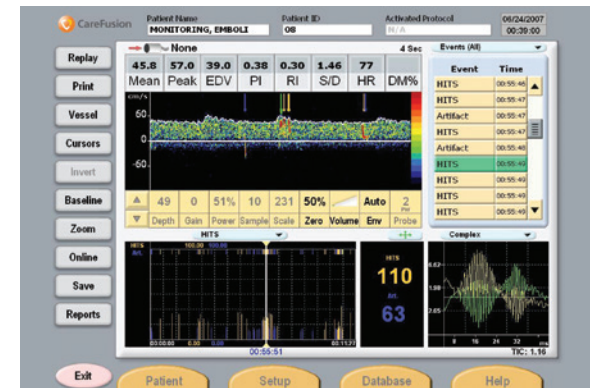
CareFusion

Patient Name
MONITORING, EMBOLI

Patient ID
08

Activated Protocol
N/A

06/24/2007
00:39:00

Replay

Print

Vessel

Cursors

Invert

Baseline

Zoom

Online

Save

Reports

Exit

None

4 Sec

Events (All)

| 45.8 | 57.0 | 39.0 | 0.38 | 0.30 | 1.46 | 77 | |
|---|---|---|---|---|---|---|---|
| Mean | Peak | EDV | PI | RI | S/D | HR | DM% |

cm/s
60
0
-60

| Event | Time |
|---|---|
| HITS | 00:55:46 |
| HITS | 00:55:47 |
| Artifact | 00:55:47 |
| HITS | 00:55:47 |
| Artifact | 00:55:48 |
| HITS | 00:55:48 |
| HITS | 00:55:49 |
| HITS | 00:55:49 |
| HITS | 00:55:49 |

| 49 | 0 | 51% | 10 | 231 | 50% | | Auto | 2 |
|---|---|---|---|---|---|---|---|---|
| Depth | Gain | Power | Sample | Scale | Zero | Volume | Env | Probe |

HITS

Complex

HITS
110
Art.
63

00:55:51

TIC: 1.16

Patient

Setup

Database

Help